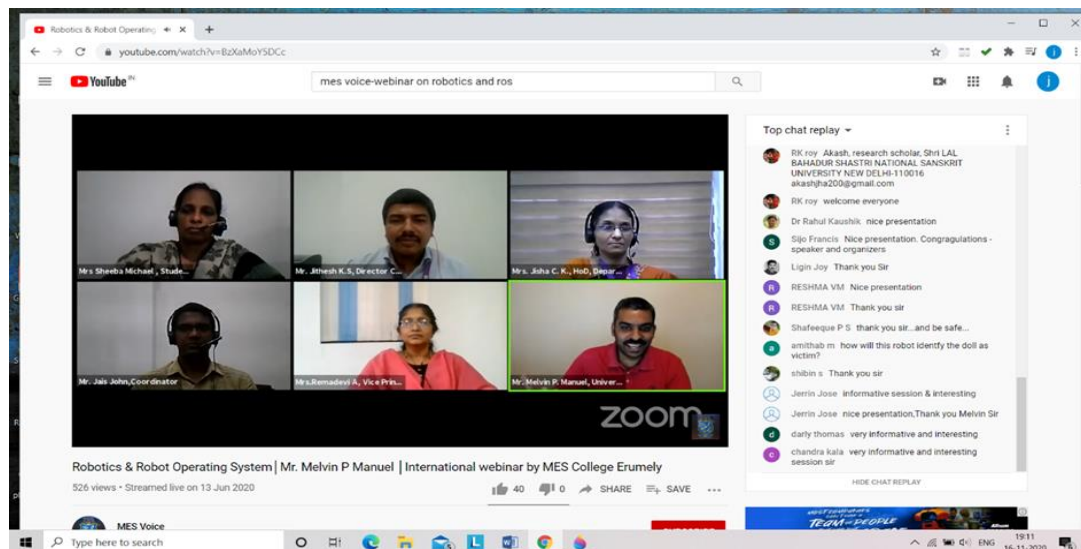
Robotics & Robot Operating

youtube.com/watch?v=BzXaMoY5DCc

YouTube IN

mes voice-webinar on robotics and ros

Mrs Sheeba Michael , Stude...

Mr. Jithesh K.S, Director C...

Mrs. Jisha C. K., HoD, Depar...

Mr. Jais John,Coordinator

Mrs.Remadevi A, Vice Prin...

Mr. Melvin P. Manuel, Univer...

zoom

Robotics & Robot Operating System | Mr. Melvin P Manuel | International webinar by MES College Erumely

526 views • Streamed live on 13 Jun 2020

40 0 SHARE SAVE

MES Voice

Top chat replay

RK roy Akash, research scholar, Shri LAL BAHADUR SHASTRI NATIONAL SANSKRIT UNIVERSITY NEW DELHI-110016 akashjha200@gmail.com

RK roy welcome everyone

Dr Rahul Kaushik nice presentation

Sijo Francis Nice presentation. Congragulations - speaker and organizers

Ligin Joy Thank you Sir

RESHMA VM Nice presentation

RESHMA VM Thank you sir

Shafeeque P S thank you sir...and be safe...

amithab m how will this robot identfy the doll as victim?

shibin s Thank you sir

Jerrin Jose informative session & interesting

Jerrin Jose nice presentation,Thank you Melvin Sir

darly thomas very informative and interesting

chandra kala very informative and interesting session sir

HIDE CHAT REPLAY

TEAM PEOPLE

Type here to search

ENG 19:11 16-11-2020